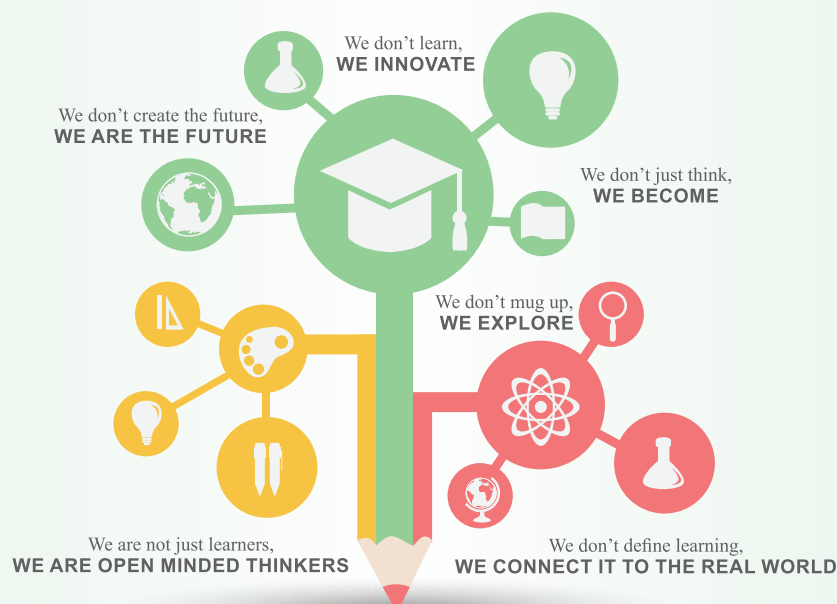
We don’t learn,
WE INNOVATE

We don’t create the future,
WE ARE THE FUTURE

We don’t just think,
WE BECOME

We don’t mug up,
WE EXPLORE

We are not just learners,
WE ARE OPEN MINDED THINKERS

We don’t define learning,
WE CONNECT IT TO THE REAL WORLD